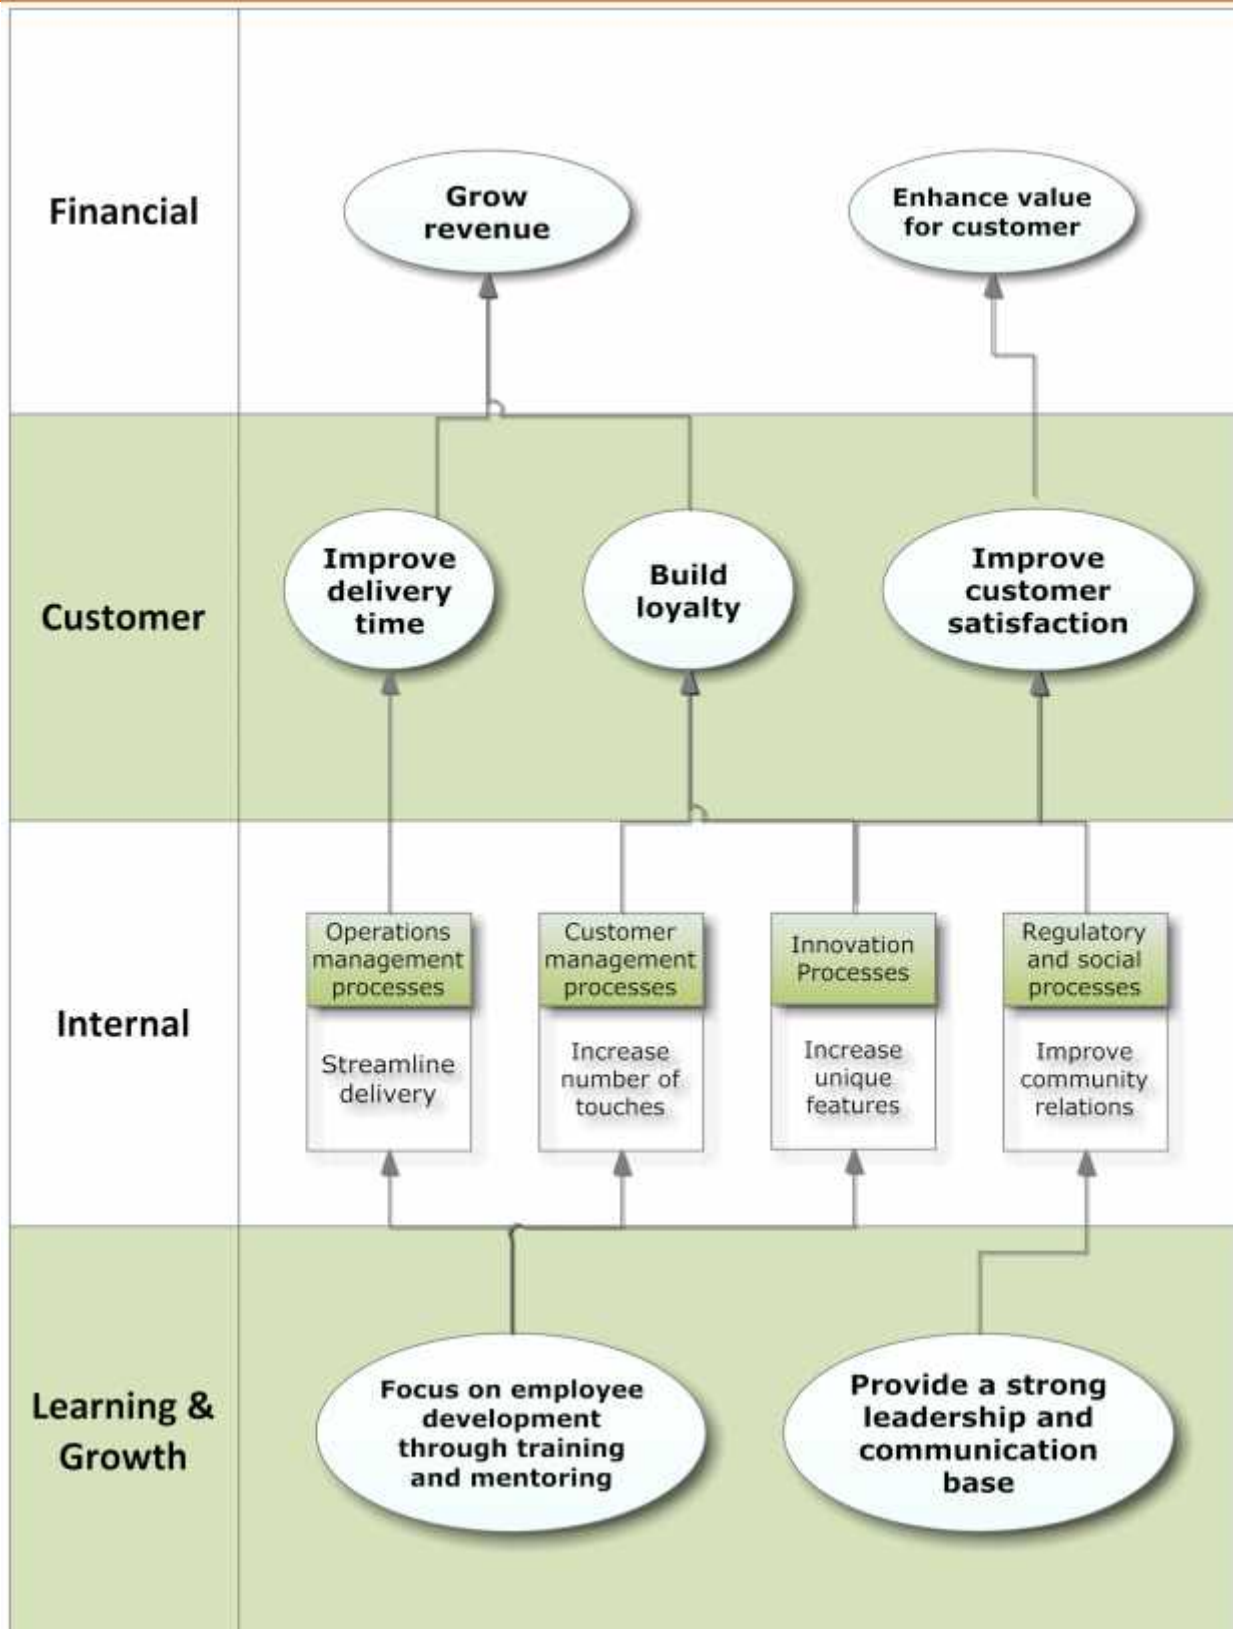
Financial

Grow revenue

Enhance value for customer

Customer

Improve delivery time

Build loyalty

Improve customer satisfaction

Internal

Operations management processes

Streamline delivery

Customer management processes

Increase number of touches

Innovation Processes

Increase unique features

Regulatory and social processes

Improve community relations

Learning & Growth

Focus on employee development through training and mentoring

Provide a strong leadership and communication base